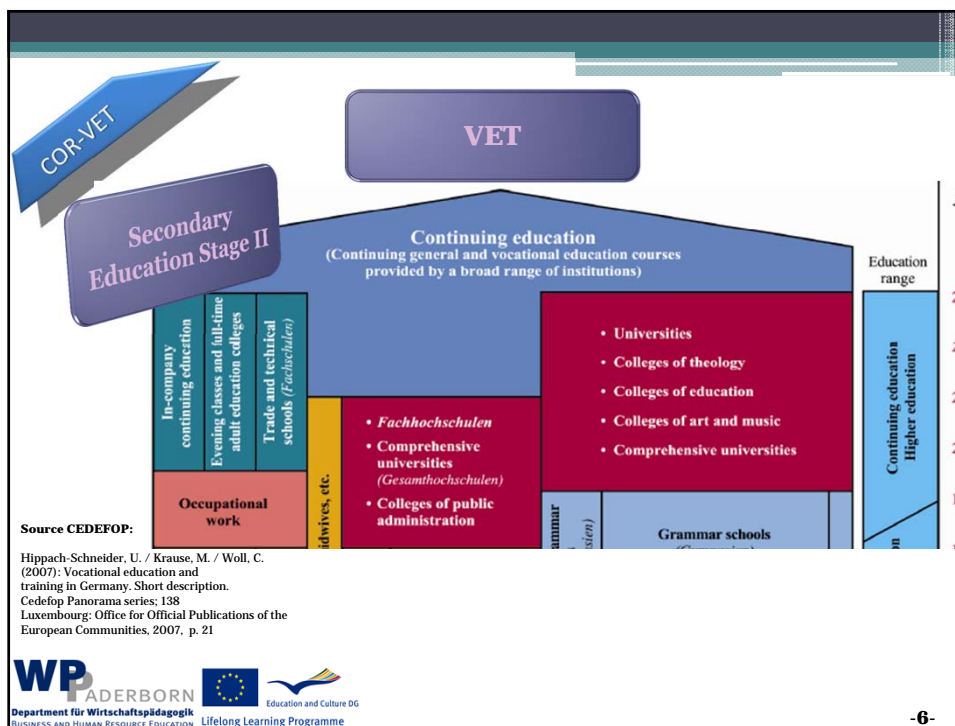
COR-VET

VET

Secondary Education Stage II

Continuing education
(Continuing general and vocational education courses provided by a broad range of institutions)

Education range

In-company continuing education

Evening classes and full-time adult education colleges

Trade and technical schools (Fachschulen)

Occupational work

idwives, etc.

• Fachhochschulen
• Comprehensive universities (Gesamthochschulen)
• Colleges of public administration

• Universities
• Colleges of theology
• Colleges of education
• Colleges of art and music
• Comprehensive universities

Continuing education
Higher education

ammar

sien)

Grammar schools

Source CEDEFOP:

Hippach-Schneider, U. / Krause, M. / Woll, C. (2007): Vocational education and training in Germany. Short description. Cedefop Panorama series; 138
Luxembourg: Office for Official Publications of the European Communities, 2007, p. 21

WP PADERBORN
Department für Wirtschaftspädagogik
Business and Human Resource Education

Education and Culture DG
Lifelong Learning Programme

-6-